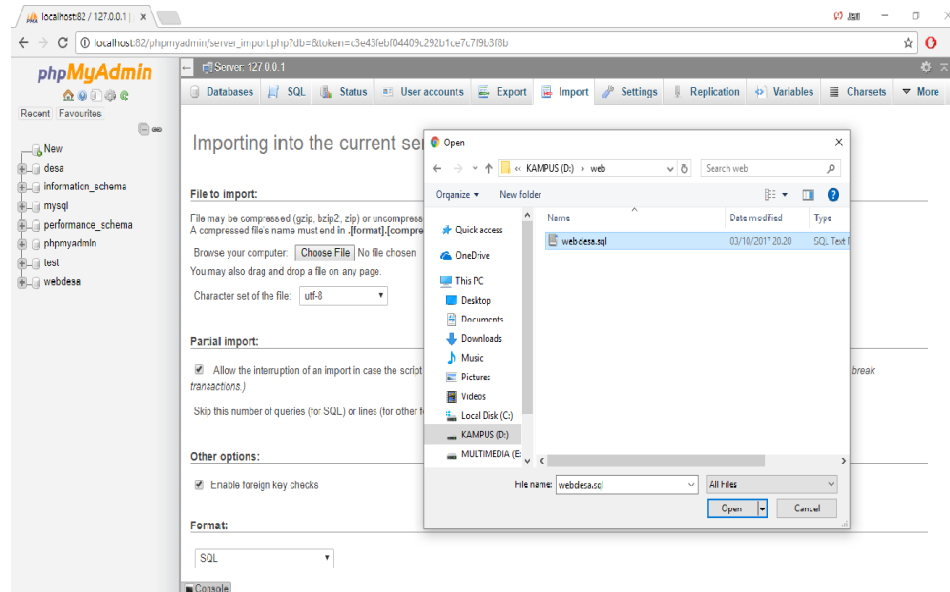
localhost:82 / 127.0.0.1 | ×

localhost:82/phpmyadmin/server_import.php?db=&token=c3e43feb104409c292b1ce7c7f9b3f8b

phpMyAdmin

Recent Favourites

New
desa
information_schema
mysql
performance_schema
phpmyadmin
test
webdesa

Server: 127.0.0.1

Databases SQL Status User accounts Export Import Settings Replication Variables Charsets More

Importing into the current se

File to import:

File may be compressed (gzip, bzip2, zip) or uncompress
A compressed file's name must end in .[format].[compre

Browse your computer: Choose File No file chosen
You may also drag and drop a file on any page.

Character set of the file: utf-8

Partial import:

Allow the interruption of an import in case the script break transactions.)

Skip this number of queries (for SQL) or lines (for other f

Other options:

Enable foreign key checks

Format:

SQL

Console

Open

« KAMPUS (D:) › web

Search web

Organize ▾ New folder

Quick access
OneDrive
This PC
Desktop
Documents
Downloads
Music
Pictures
Videos
Local Disk (C:)
KAMPUS (D:)
MULTIMEDIA (E:

Name
Date modified
Type
webdesa.sql
03/10/2017 20.20
SQL Text

File name: webdesa.sql
All Files
Open
Cancel